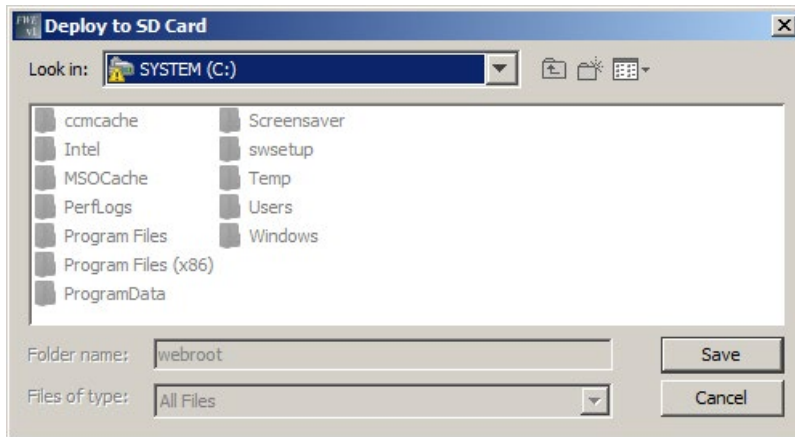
Deploy to SD Card

Look in: SYSTEM (C:)

ccmcache
Intel
MSOCache
PerfLogs
Program Files
Program Files (x86)
ProgramData

Screensaver
swsetup
Temp
Users
Windows

Folder name: webroot
Files of type: All Files

Save
Cancel